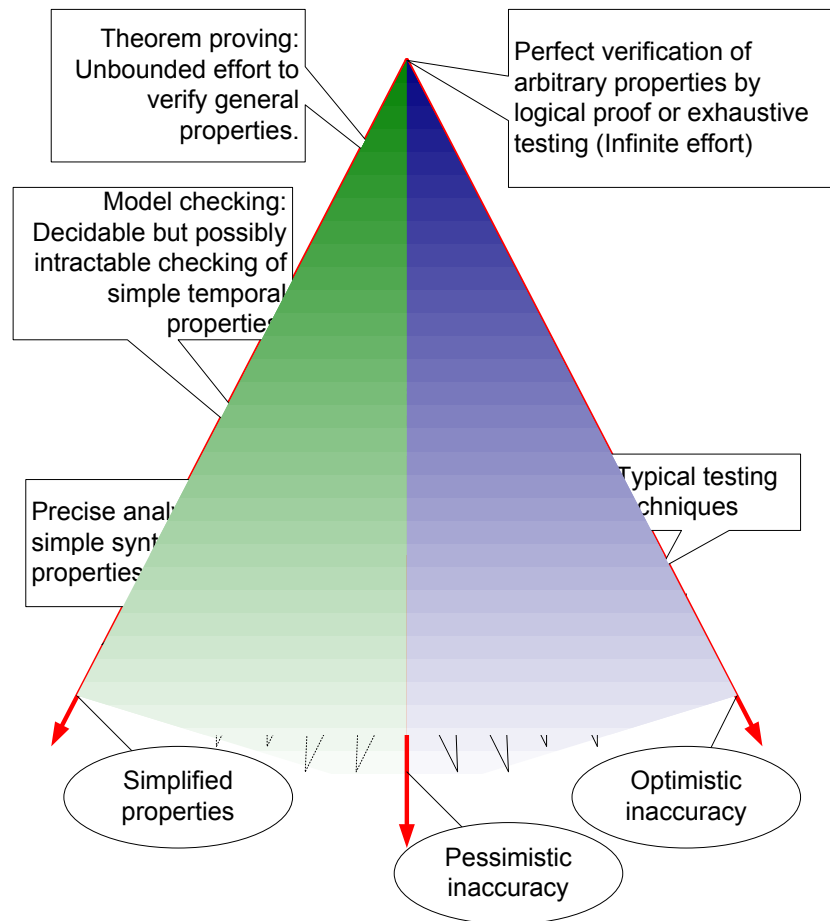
Theorem proving: Unbounded effort to verify general properties.

Perfect verification of arbitrary properties by logical proof or exhaustive testing (Infinite effort)

Model checking: Decidable but possibly intractable checking of simple temporal properties

Typical testing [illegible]chniques

Precise anal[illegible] simple synt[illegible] properties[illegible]

Simplified properties

Optimistic inaccuracy

Pessimistic inaccuracy